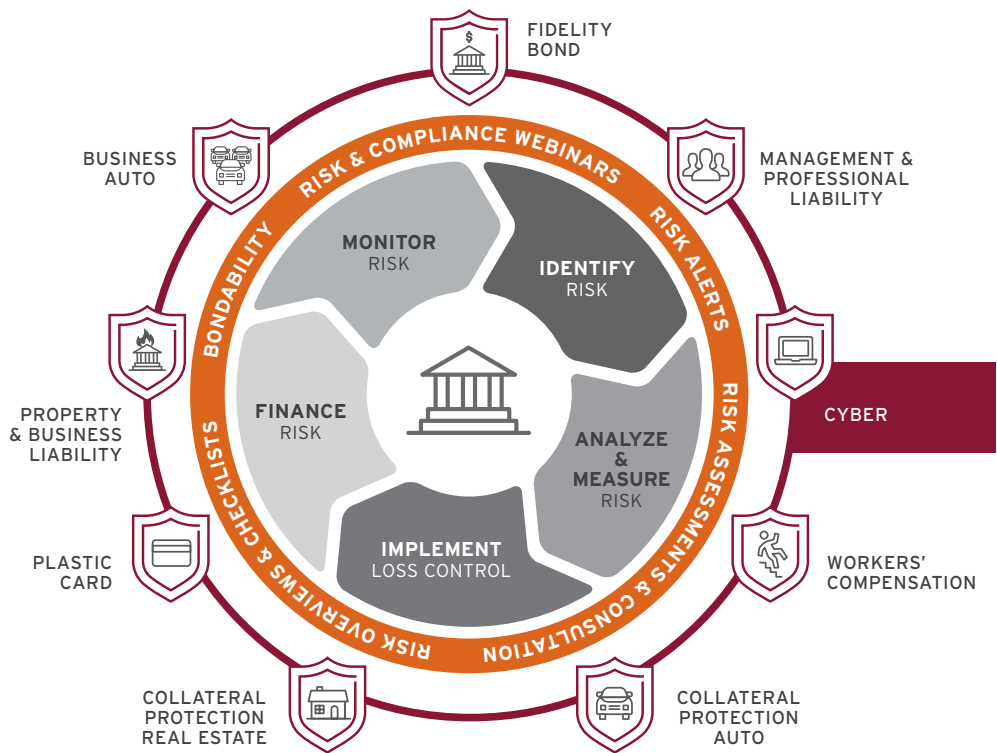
FIDELITY BOND

MANAGEMENT & PROFESSIONAL LIABILITY

CYBER

WORKERS' COMPENSATION

COLLATERAL PROTECTION AUTO

COLLATERAL PROTECTION REAL ESTATE

PLASTIC CARD

PROPERTY & BUSINESS LIABILITY

BUSINESS AUTO

RISK & COMPLIANCE WEBINARS

RISK ALERTS

RISK ASSESSMENTS & CONSULTATION

RISK OVERVIEWS & CHECKLISTS

BONDABILITY

MONITOR RISK

IDENTIFY RISK

ANALYZE & MEASURE RISK

IMPLEMENT LOSS CONTROL

FINANCE RISK